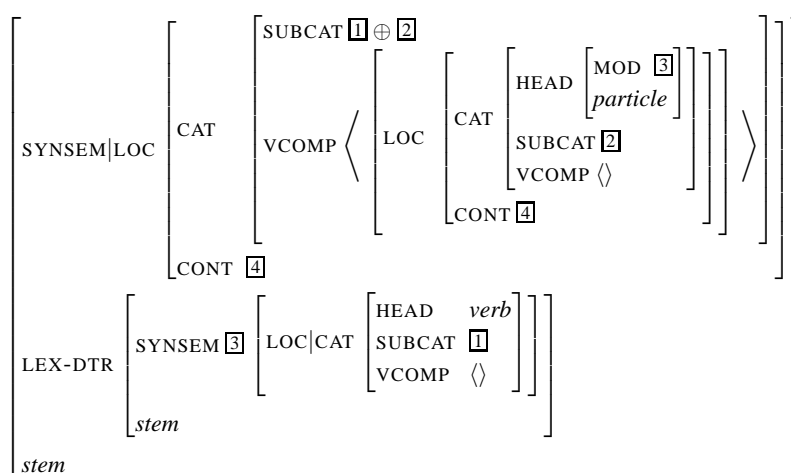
SYNSEM|LOC CAT SUBCAT $\boxed{1} \oplus \boxed{2}$

VCOMP ⟨ LOC CAT HEAD MOD $\boxed{3}$ *particle*

SUBCAT $\boxed{2}$

VCOMP ⟨⟩

CONT $\boxed{4}$ ⟩

CONT $\boxed{4}$

LEX-DTR SYNSEM $\boxed{3}$ LOC|CAT HEAD *verb*

SUBCAT $\boxed{1}$

VCOMP ⟨⟩

*stem*

*stem*